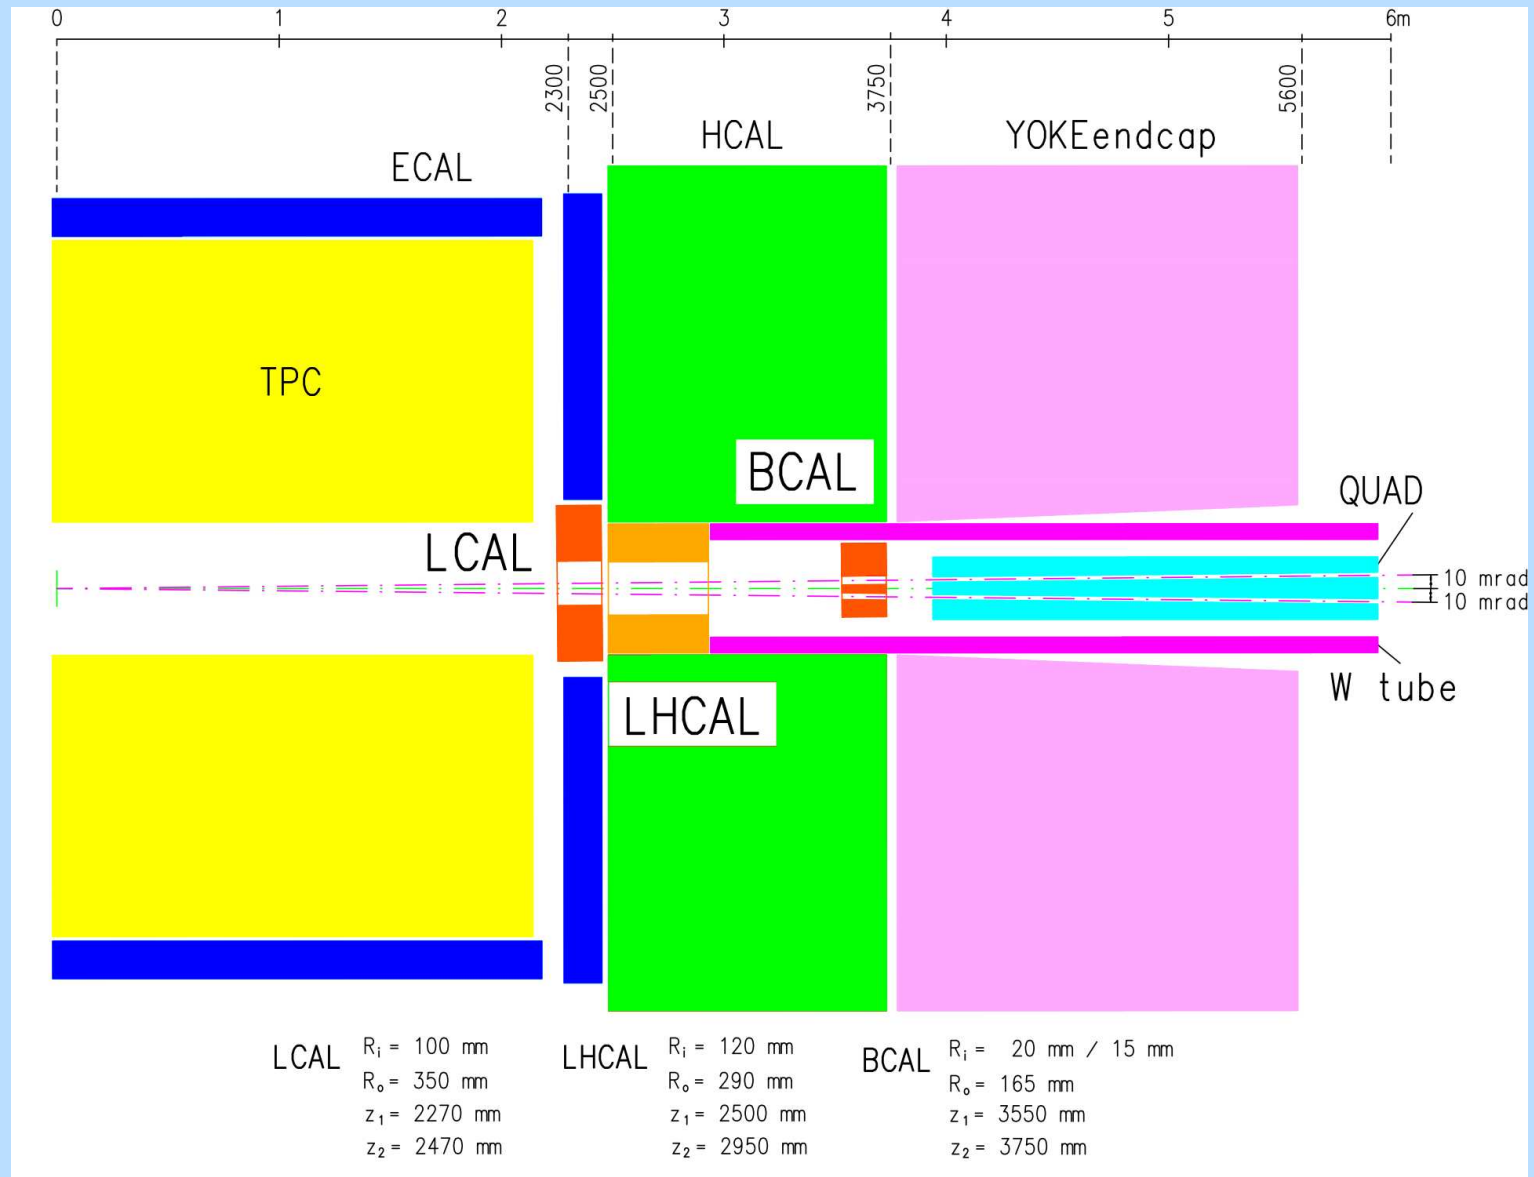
0 1 2 3 4 5 6m

2300 2500 3750 5600

HCAL

YOKEendcap

ECAL

TPC

BCAL

QUAD

LCAL

10 mrad
10 mrad

W tube

LHCAL

LCAL $R_i$ = 100 mm
$R_o$ = 350 mm
$z_1$ = 2270 mm
$z_2$ = 2470 mm

LHCAL $R_i$ = 120 mm
$R_o$ = 290 mm
$z_1$ = 2500 mm
$z_2$ = 2950 mm

BCAL $R_i$ = 20 mm / 15 mm
$R_o$ = 165 mm
$z_1$ = 3550 mm
$z_2$ = 3750 mm